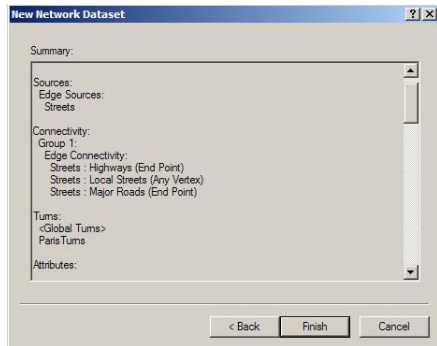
New Network Dataset

?
X

Summary:

Sources:
Edge Sources:
Streets

Connectivity:
Group 1:
Edge Connectivity:
Streets : Highways (End Point)
Streets : Local Streets (Any Vertex)
Streets : Major Roads (End Point)

Turns:
<Global Turns>
ParisTurns

Attributes:

< Back
Finish
Cancel